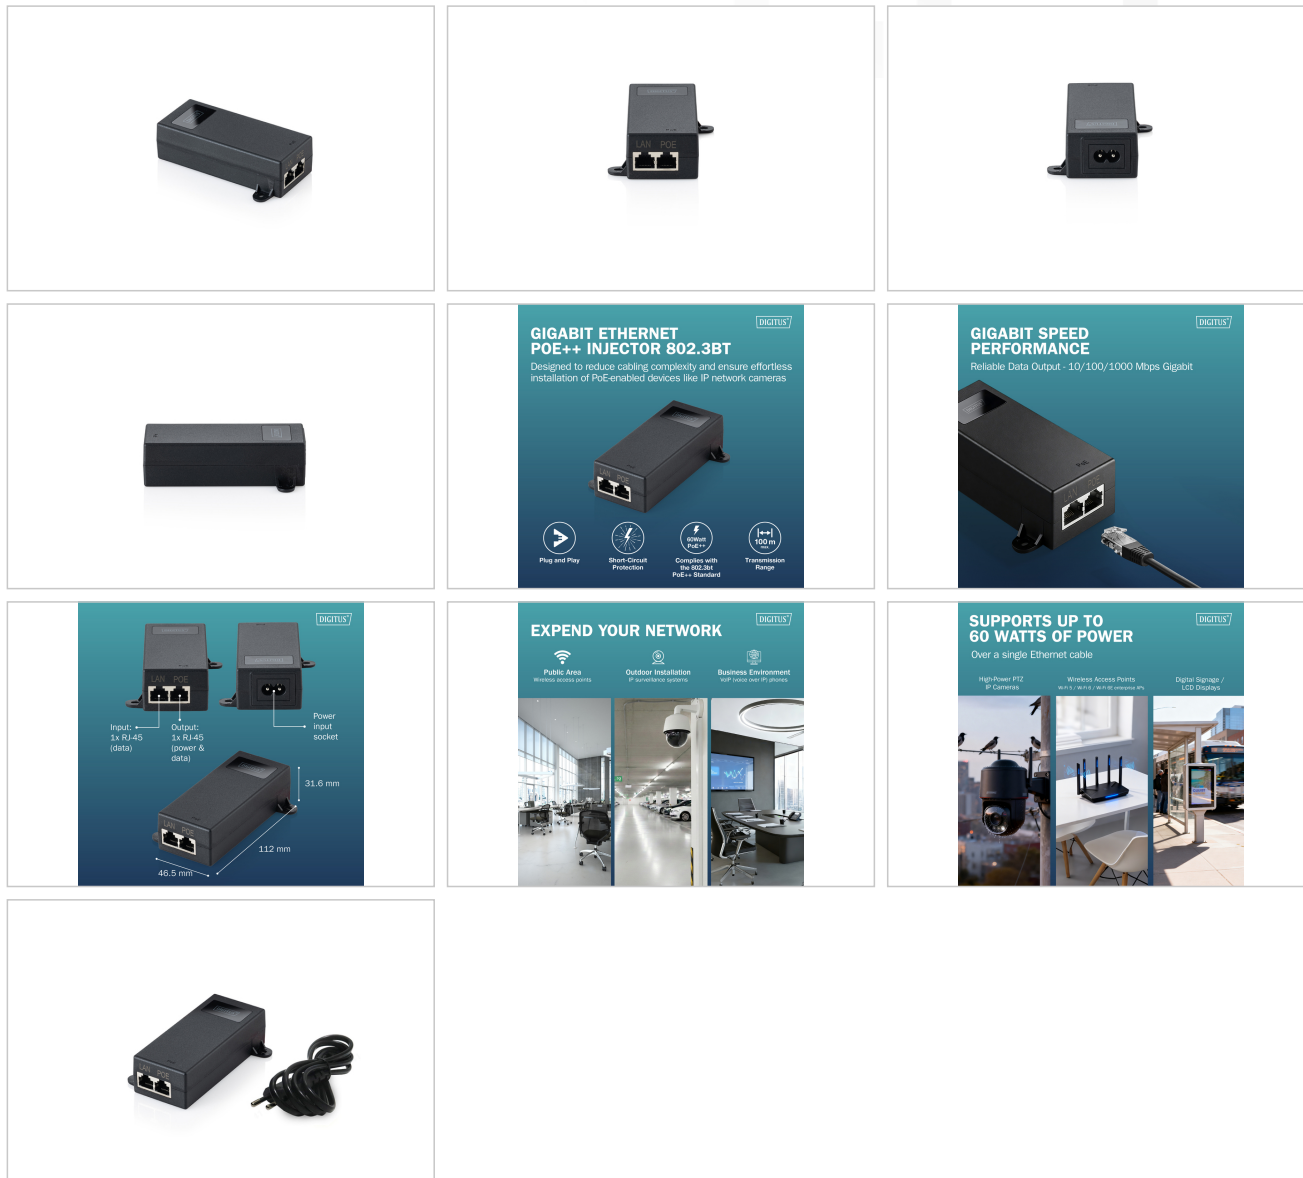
LAN POE

DIGITUS®

GIGABIT ETHERNET POE++ INJECTOR 802.3BT

Designed to reduce cabling complexity and ensure effortless installation of PoE-enabled devices like IP network cameras

LAN POE

Plug and Play

Short-Circuit Protection

60Watt PoE++

Complies with the 802.3bt PoE++ Standard

100 m

Transmission Range

DIGITUS®

GIGABIT SPEED PERFORMANCE

Reliable Data Output - 10/100/1000 Mbps Gigabit

DIGITUS®

LAN POE

Input: 1x RJ-45 (data)

Output: 1x RJ-45 (power & data)

Power input socket

31.6 mm

112 mm

46.5 mm

DIGITUS®

EXPEND YOUR NETWORK

Public Area
Wireless access points

Outdoor Installation
IP surveillance systems

Business Environment
VoIP (voice over IP) phones

DIGITUS®

SUPPORTS UP TO 60 WATTS OF POWER

Over a single Ethernet cable

High-Power PTZ IP Cameras

Wireless Access Points
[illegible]

Digital Signage / LCD Displays

LAN POE